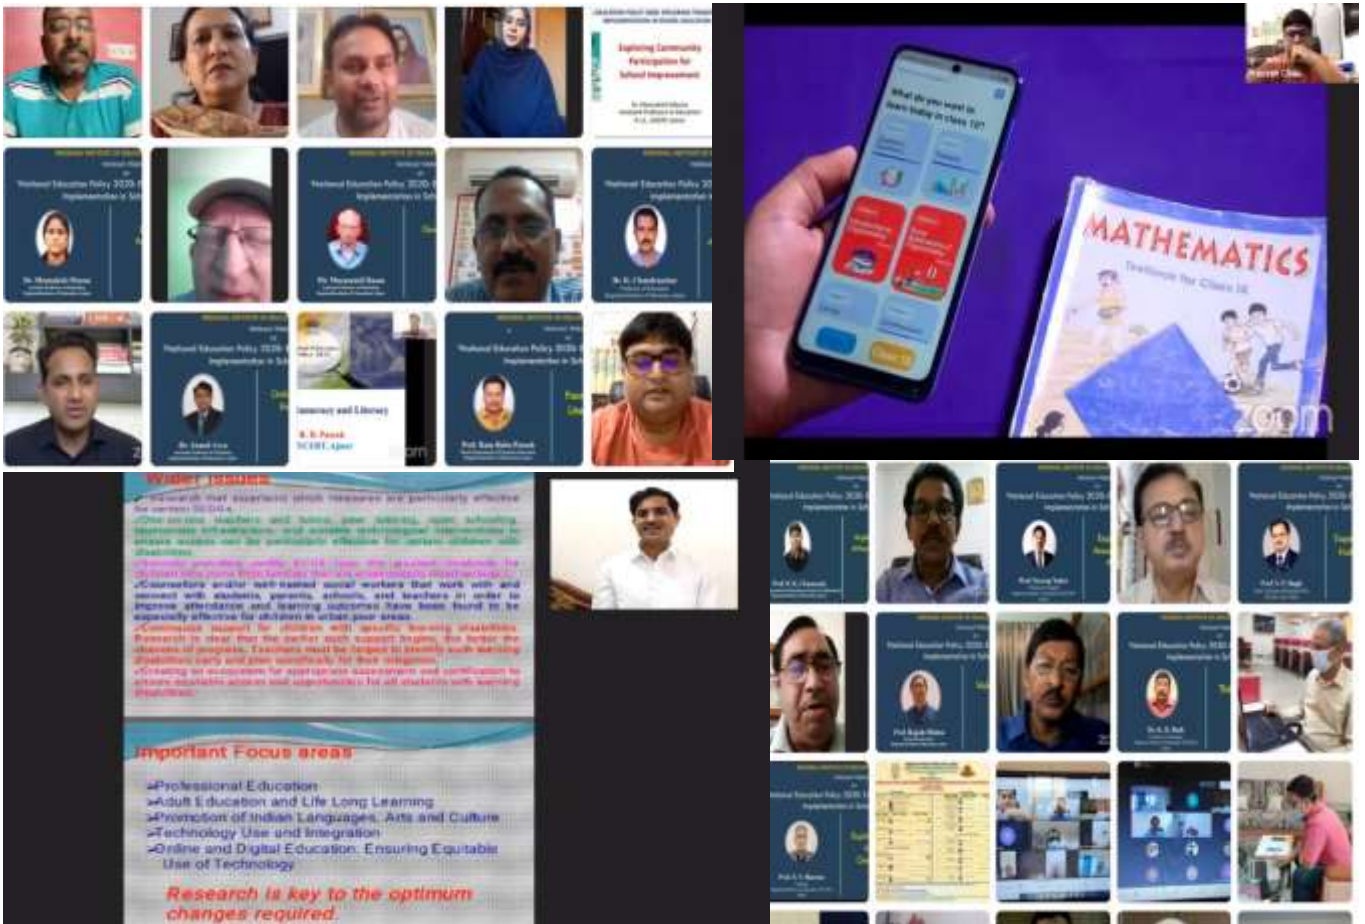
Exploring Community Participation for School Improvement

National Education Policy 2020

Numeracy and Literacy

NCERT, Ajmer

What do you want to learn today in class 10?

MATHEMATICS
Textbook for Class IX

zoom

Wider Issues

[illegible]

Important Focus areas

➢Professional Education
➢Adult Education and Life Long Learning
➢Promotion of Indian Languages, Arts and Culture
➢Technology Use and Integration
➢Online and Digital Education: Ensuring Equitable Use of Technology

Research is key to the optimum changes required.

National Education Policy 2020